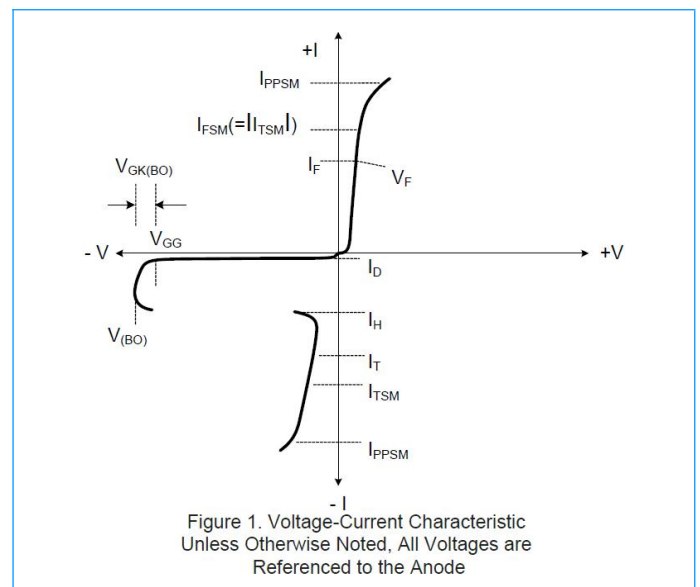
+I

$I_{PPSM}$

$I_{FSM}(=|I_{TSM}|)$

$I_F$

$V_F$

$V_{GK(BO)}$

$V_{GG}$

- V

+V

$I_D$

$V_{(BO)}$

$I_H$

$I_T$

$I_{TSM}$

$I_{PPSM}$

- I

Figure 1. Voltage-Current Characteristic
Unless Otherwise Noted, All Voltages are Referenced to the Anode